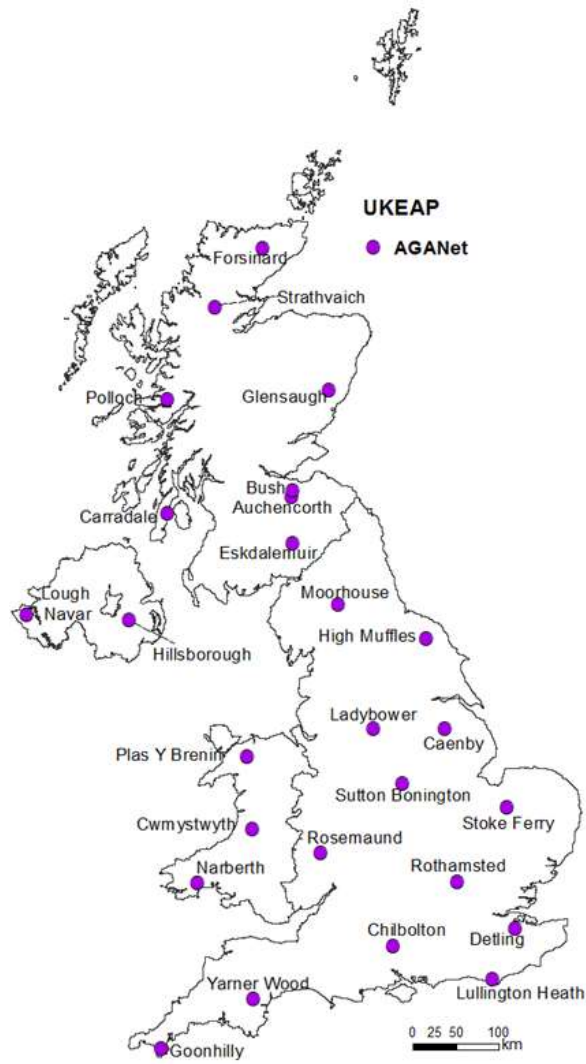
UKEAP

AGANet

Forsinard

Strathvaich

Glensaugh

Polloch

Bush

Auchencorth

Carradale

Eskdalemuir

Lough Navar

Hillsborough

Moorhouse

High Muffles

Ladybower

Caenby

Plas Y Brenin

Sutton Bonington

Stoke Ferry

Cwmystwyth

Rosemaund

Narberth

Rothamsted

Chilbolton

Detling

Lullington Heath

Yarner Wood

Goonhilly

0 25 50 100 km